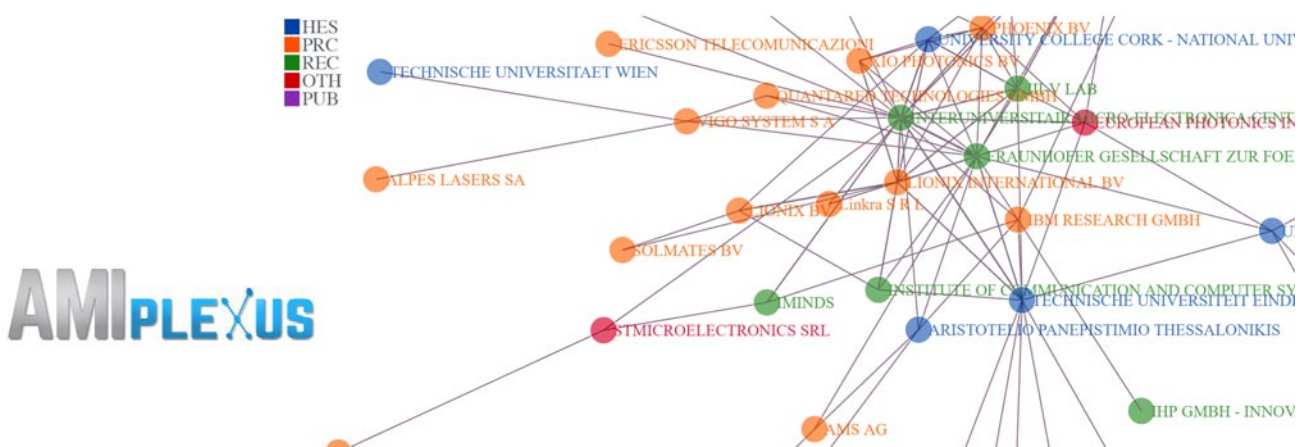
HES
PRC
REC
OTH
PUB

AMIPLEXUS

PHOENIX BV
ERICSSON TELECOMUNICAZIONI
UNIVERSITY COLLEGE CORK - NATIONAL UNIV
TECHNISCHE UNIVERSITAET WIEN
MIO PHOTONICS BV
LY LAB
QUANTARED TECHNOLOGIES GMBH
VIGO SYSTEM S A
INTERUNIVERSITAIR MICRO-ELECTRONICA CENT
EUROPEAN PHOTONICS IN
FRAUNHOFER GESELLSCHAFT ZUR FOE
ALPES LASERS SA
LIONIX INTERNATIONAL BV
IONIX BV
Linkra S R L
IBM RESEARCH GMBH
SOLMATES BV
INSTITUTE OF COMMUNICATION AND COMPUTER SY
IMINDS
TECHNISCHE UNIVERSITEIT EINDH
STMICROELECTRONICS SRL
ARISTOTELIO PANEPISTIMIO THESSALONIKIS
IHP GMBH - INNOV
AMS AG